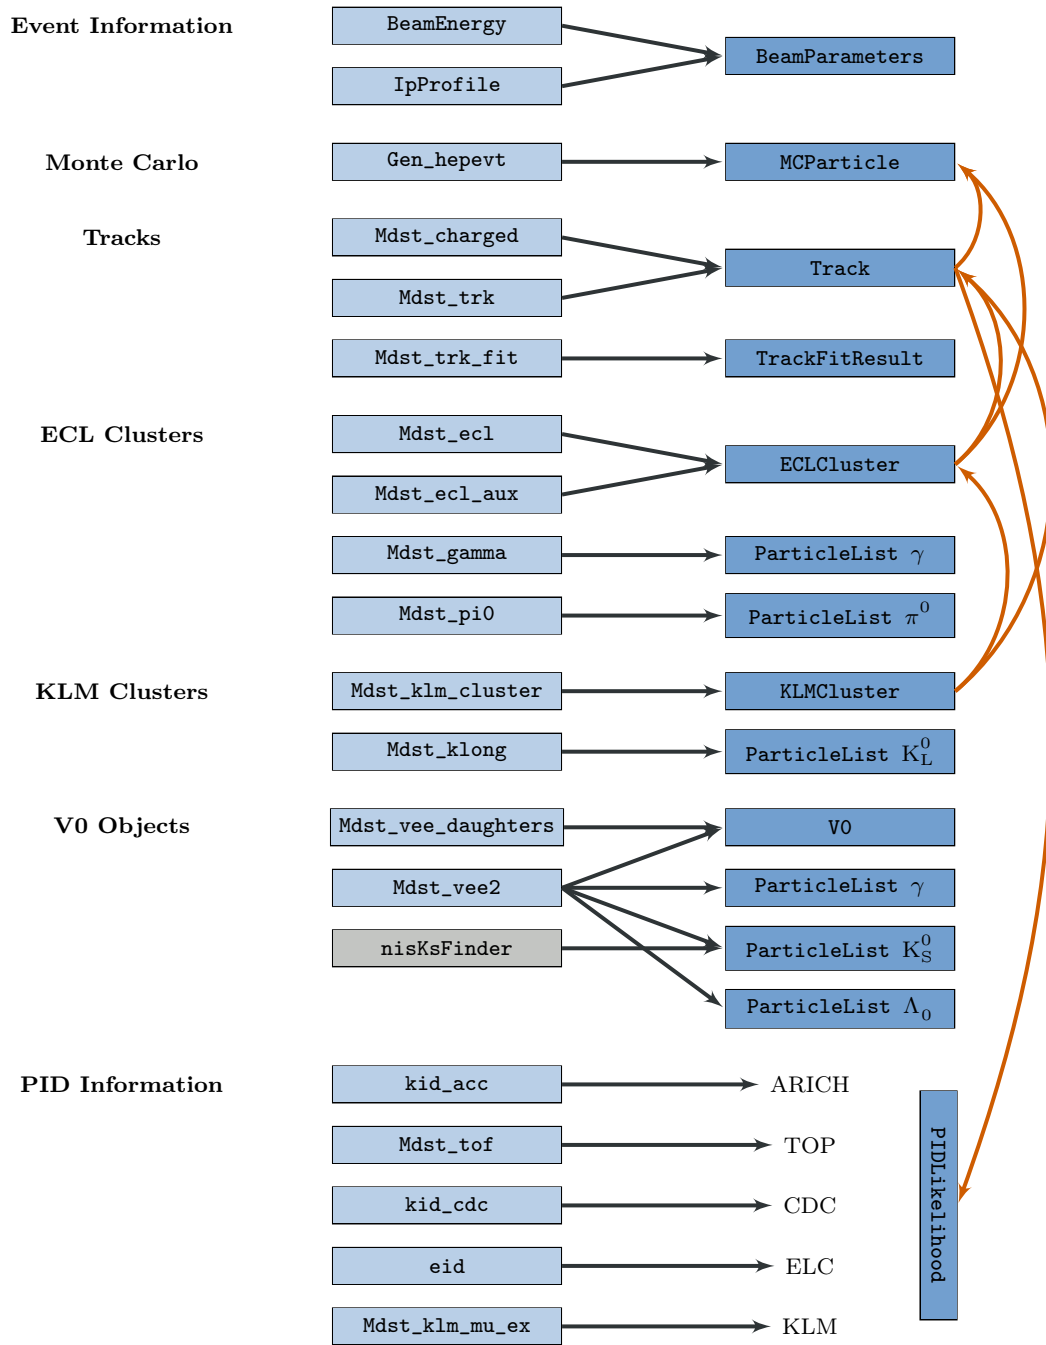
Event Information

BeamEnergy

IpProfile

BeamParameters

Monte Carlo

Gen_hepevt

MCParticle

Tracks

Mdst_charged

Mdst_trk

Track

Mdst_trk_fit

TrackFitResult

ECL Clusters

Mdst_ecl

Mdst_ecl_aux

ECLCluster

Mdst_gamma

ParticleList $\gamma$

Mdst_pi0

ParticleList $\pi^0$

KLM Clusters

Mdst_klm_cluster

KLMCluster

Mdst_klong

ParticleList $K_L^0$

V0 Objects

Mdst_vee_daughters

V0

Mdst_vee2

ParticleList $\gamma$

nisKsFinder

ParticleList $K_S^0$

ParticleList $\Lambda_0$

PID Information

kid_acc

ARICH

Mdst_tof

TOP

kid_cdc

CDC

eid

ELC

Mdst_klm_mu_ex

KLM

PIDLikelihood